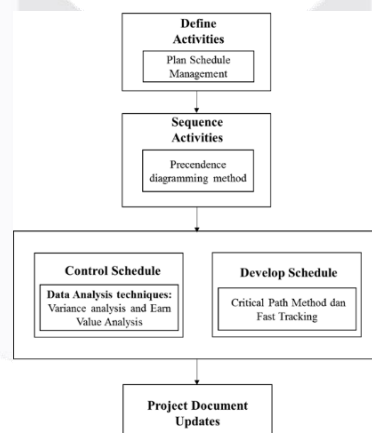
Define Activities

Plan Schedule Management

Sequence Activities

Precendence diagramming method

Control Schedule

Data Analysis techniques: Variance analysis and Earn Value Analysis

Develop Schedule

Critical Path Method dan Fast Tracking

Project Document Updates